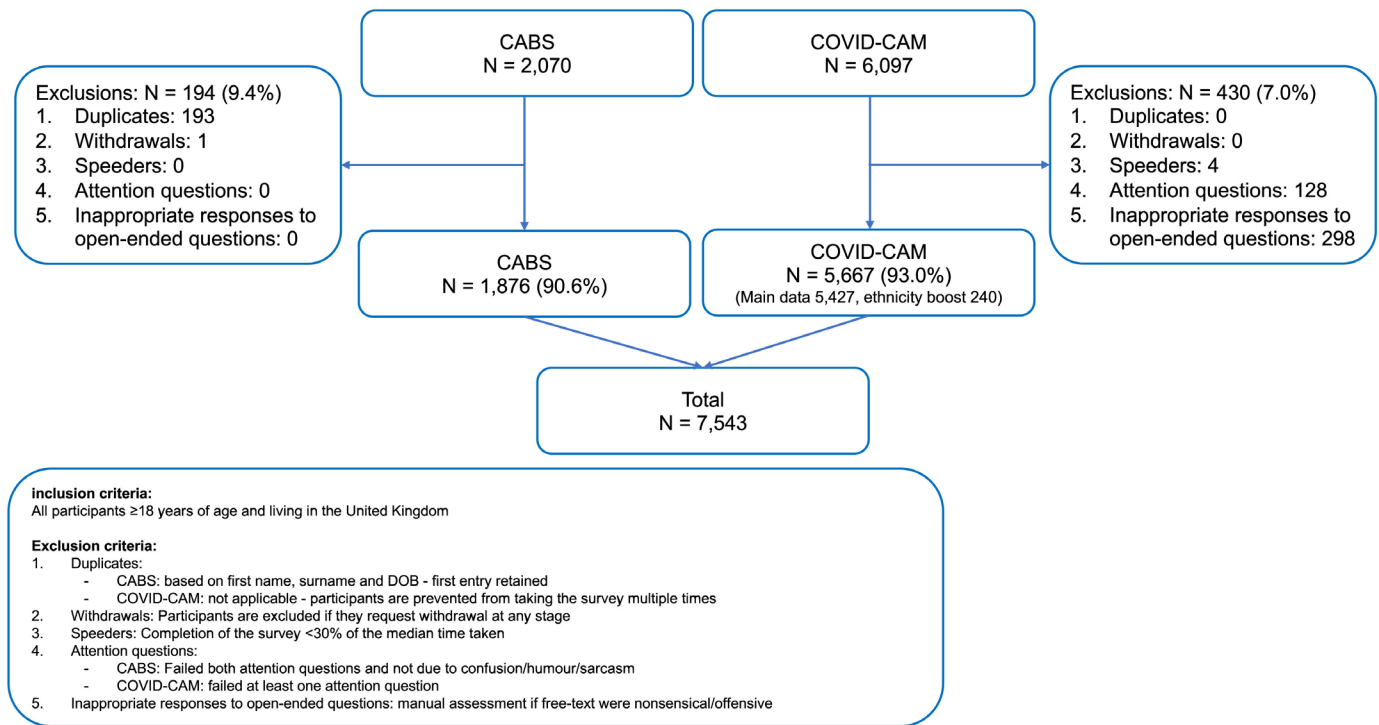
CABS
N = 2,070

COVID-CAM
N = 6,097

Exclusions: N = 194 (9.4%)
1. Duplicates: 193
2. Withdrawals: 1
3. Speeders: 0
4. Attention questions: 0
5. Inappropriate responses to open-ended questions: 0

Exclusions: N = 430 (7.0%)
1. Duplicates: 0
2. Withdrawals: 0
3. Speeders: 4
4. Attention questions: 128
5. Inappropriate responses to open-ended questions: 298

CABS
N = 1,876 (90.6%)

COVID-CAM
N = 5,667 (93.0%)
(Main data 5,427, ethnicity boost 240)

Total
N = 7,543

inclusion criteria:
All participants ≥18 years of age and living in the United Kingdom

Exclusion criteria:
1. Duplicates:
- CABS: based on first name, surname and DOB - first entry retained
- COVID-CAM: not applicable - participants are prevented from taking the survey multiple times
2. Withdrawals: Participants are excluded if they request withdrawal at any stage
3. Speeders: Completion of the survey <30% of the median time taken
4. Attention questions:
- CABS: Failed both attention questions and not due to confusion/humour/sarcasm
- COVID-CAM: failed at least one attention question
5. Inappropriate responses to open-ended questions: manual assessment if free-text were nonsensical/offensive